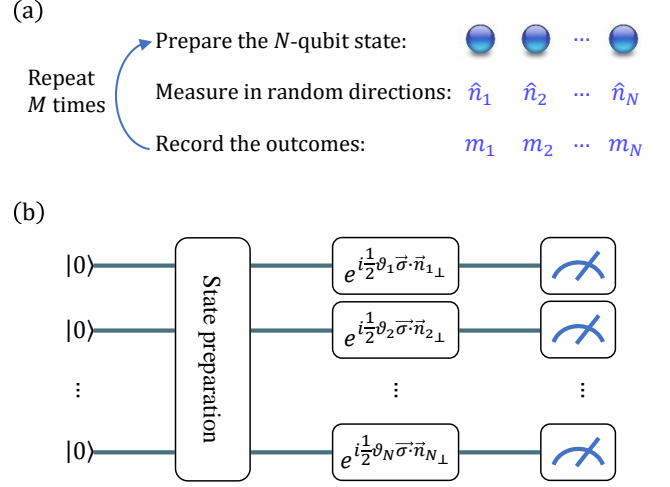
(a)

Repeat $M$ times

Prepare the $N$-qubit state: $\cdots$

Measure in random directions: $\hat{n}_1$ $\hat{n}_2$ $\cdots$ $\hat{n}_N$

Record the outcomes: $m_1$ $m_2$ $\cdots$ $m_N$

(b)

$|0\rangle$

$|0\rangle$

$\vdots$

$|0\rangle$

State preparation

$e^{i\frac{1}{2}\vartheta_1\vec{\sigma}\cdot\vec{n}_{1\perp}}$

$e^{i\frac{1}{2}\vartheta_2\vec{\sigma}\cdot\vec{n}_{2\perp}}$

$\vdots$

$e^{i\frac{1}{2}\vartheta_N\vec{\sigma}\cdot\vec{n}_{N\perp}}$

$\vdots$